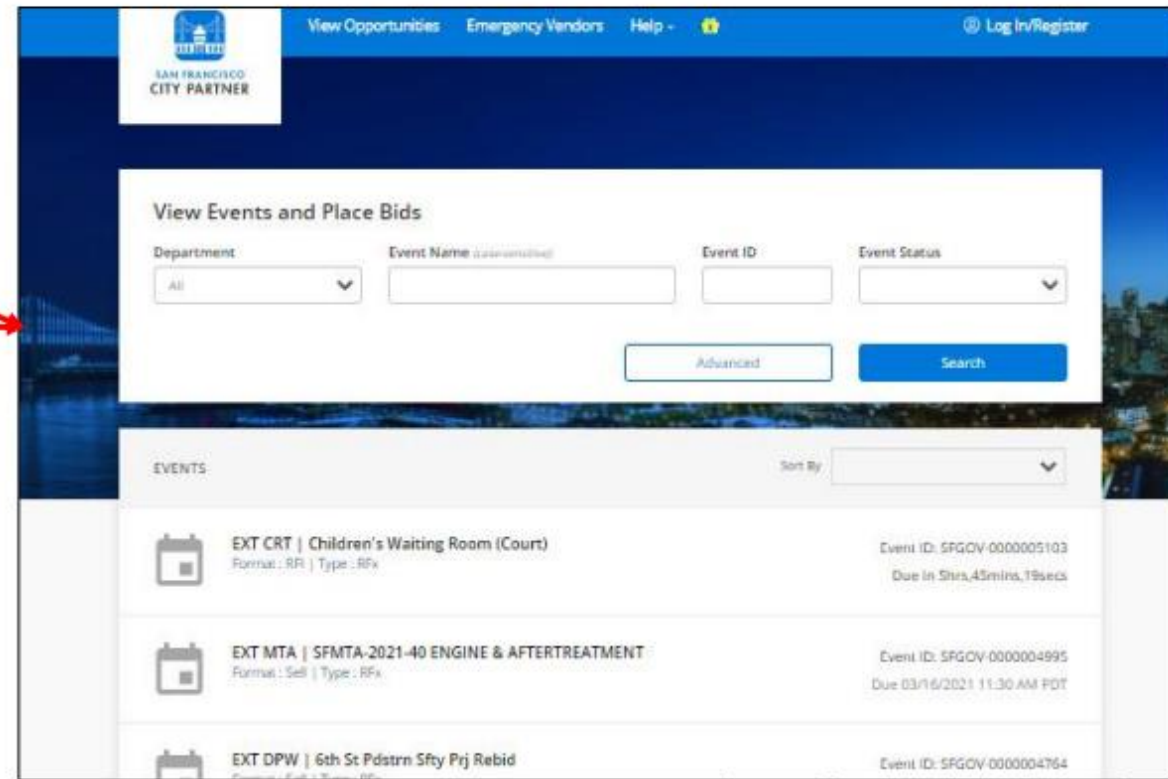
SAN FRANCISCO
CITY PARTNER

View Opportunities Emergency Vendors Help

Log In/Register

View Events and Place Bids

Department
All

Event Name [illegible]

Event ID

Event Status

Advanced

Search

EVENTS

Sort By

EXT CRT | Children's Waiting Room (Court)
Format : RFI | Type : RFx
Event ID: SFGOV-0000005103
Due in 5hrs,45mins,19secs

EXT MTA | SFMTA-2021-40 ENGINE & AFTERTREATMENT
Format : Sell | Type : RFx
Event ID: SFGOV-0000004995
Due 03/16/2021 11:30 AM PDT

EXT DPW | 6th St Pdstrn Sfty Prj Rebid
Event ID: SFGOV-0000004764